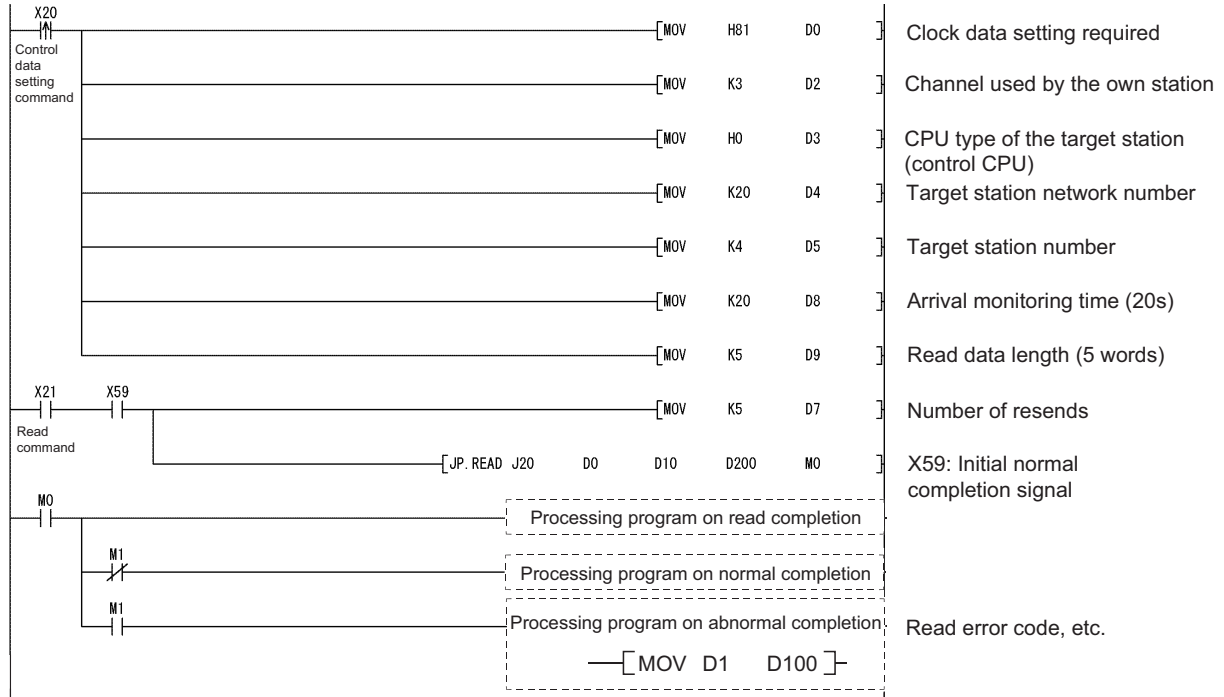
X20
Control data setting command

MOV H81 D0
Clock data setting required

MOV K3 D2
Channel used by the own station

MOV H0 D3
CPU type of the target station (control CPU)

MOV K20 D4
Target station network number

MOV K4 D5
Target station number

MOV K20 D8
Arrival monitoring time (20s)

MOV K5 D9
Read data length (5 words)

X21 X59
Read command

MOV K5 D7
Number of resends

JP.READ J20 D0 D10 D200 M0
X59: Initial normal completion signal

M0
Processing program on read completion

M1
Processing program on normal completion

M1
Processing program on abnormal completion
Read error code, etc.

MOV D1 D100